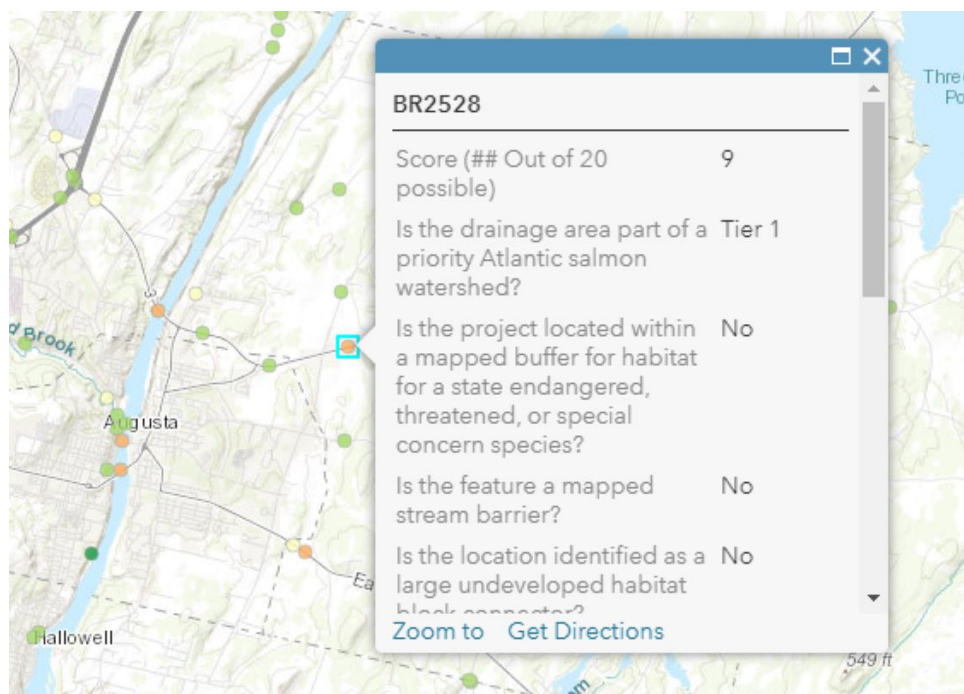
BR2528

| | |
|---|---|
| Score (## Out of 20 possible) | 9 |
| Is the drainage area part of a priority Atlantic salmon watershed? | Tier 1 |
| Is the project located within a mapped buffer for habitat for a state endangered, threatened, or special concern species? | No |
| Is the feature a mapped stream barrier? | No |
| Is the location identified as a large undeveloped habitat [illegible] | No |

Zoom to Get Directions

Thre
Po
d Brook
Augusta
Ea
Hallowell
549 ft